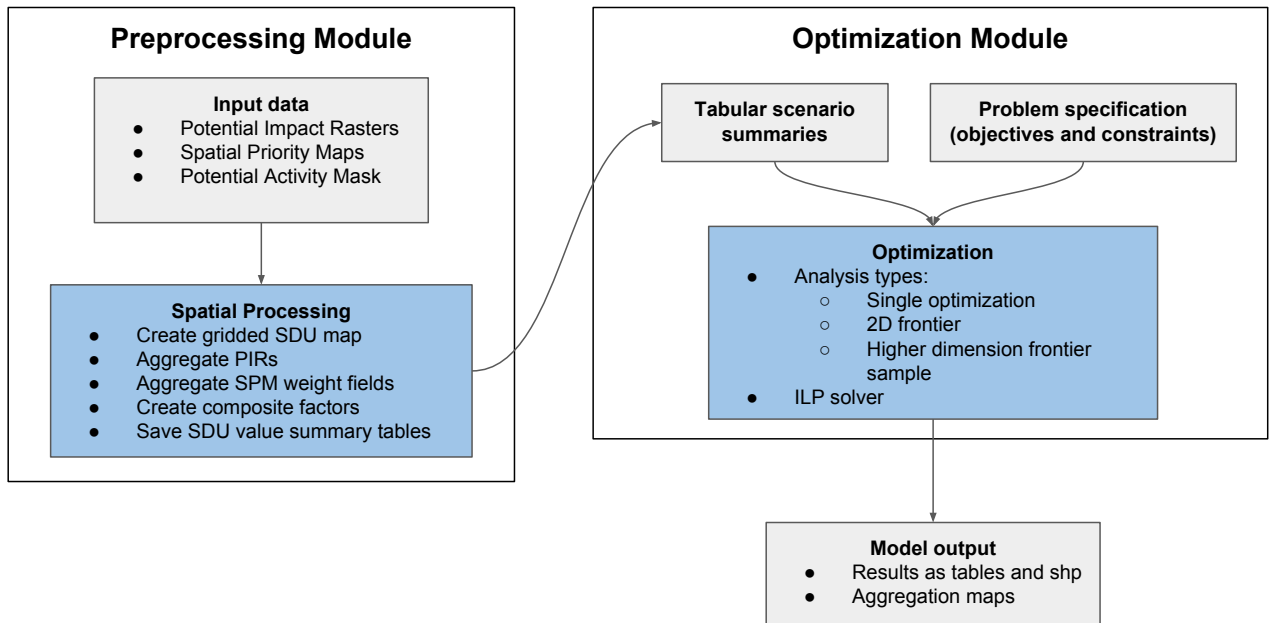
Preprocessing Module

Input data
- Potential Impact Rasters
- Spatial Priority Maps
- Potential Activity Mask

Spatial Processing
- Create gridded SDU map
- Aggregate PIRs
- Aggregate SPM weight fields
- Create composite factors
- Save SDU value summary tables

Optimization Module

Tabular scenario summaries

Problem specification (objectives and constraints)

Optimization
- Analysis types:
  - Single optimization
  - 2D frontier
  - Higher dimension frontier sample
- ILP solver

Model output
- Results as tables and shp
- Aggregation maps